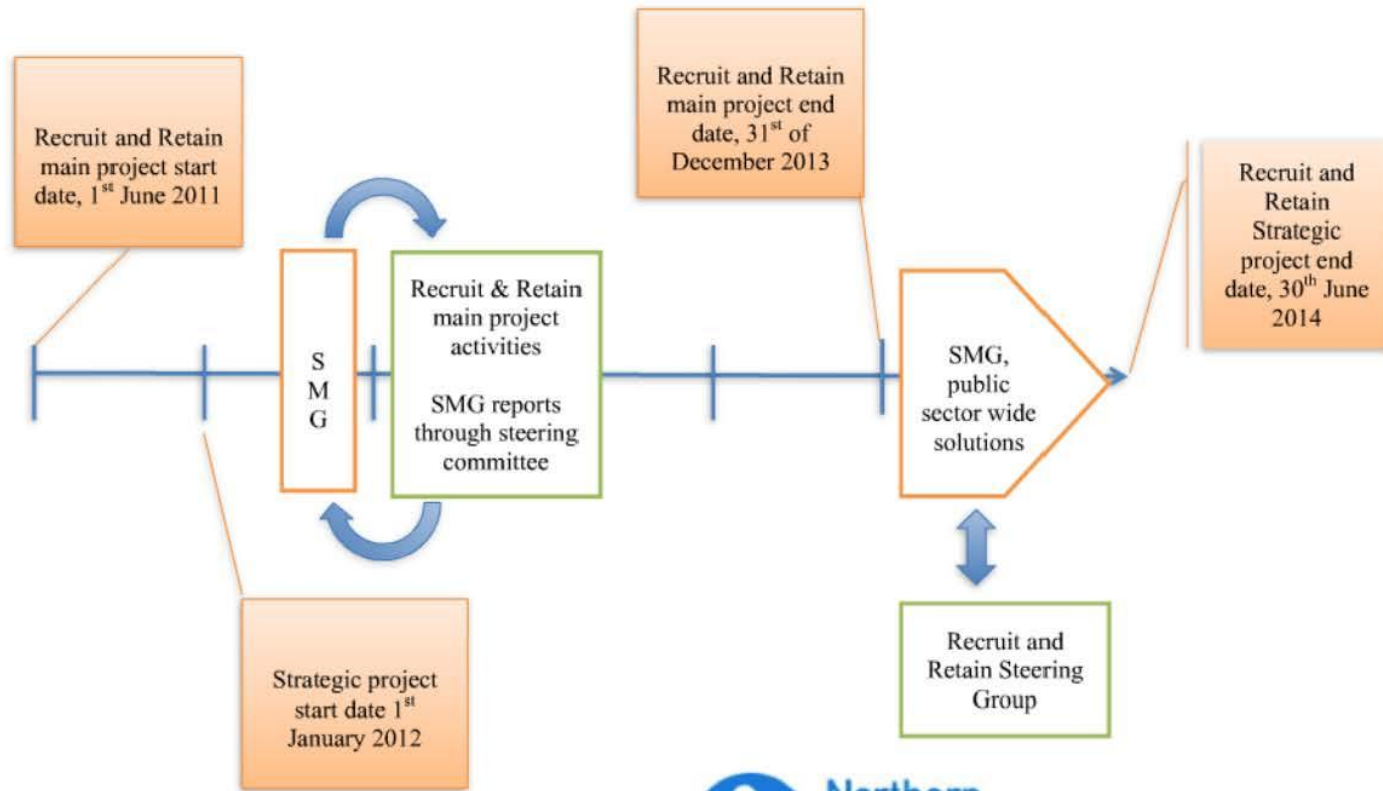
Recruit and Retain main project start date, $1^{st}$ June 2011

Recruit and Retain main project end date, $31^{st}$ of December 2013

Recruit and Retain Strategic project end date, $30^{th}$ June 2014

S M G

Recruit & Retain main project activities

SMG reports through steering committee

SMG, public sector wide solutions

Recruit and Retain Steering Group

Strategic project start date $1^{st}$ January 2012

Northern